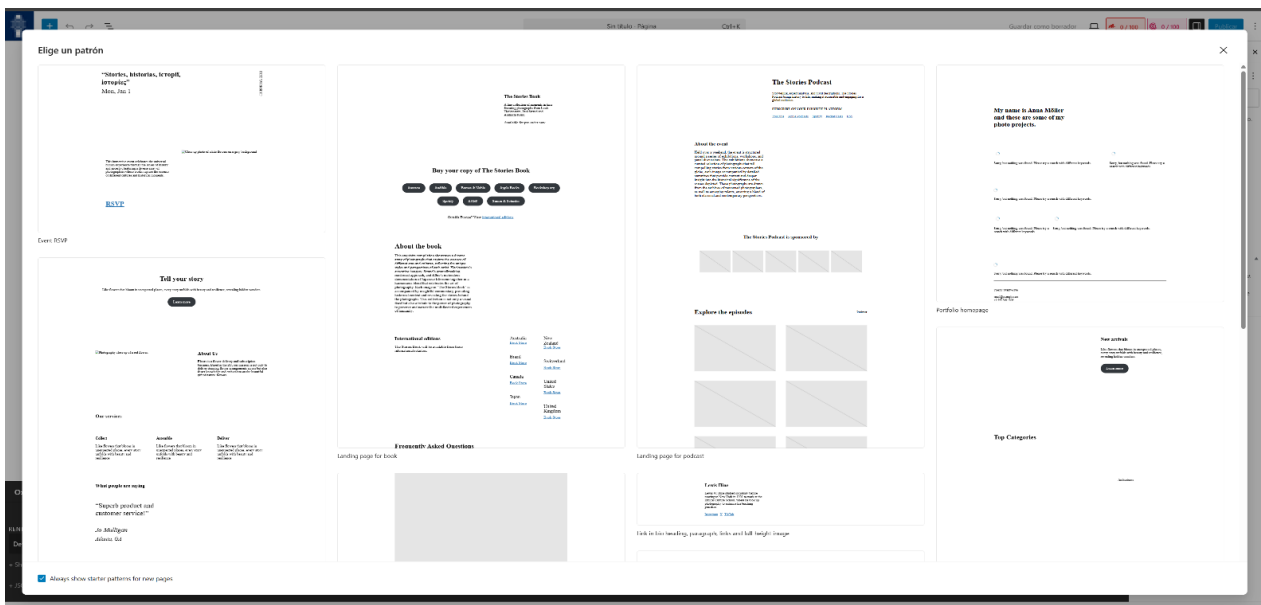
Sin título · Página Ctrl+K

Guardar como borrador

Publicar

Elige un patrón

"Stories, historias, iστορίες"
Mon, Jan 1

RSVP

Event RSVP

The Stories Book

Buy your copy of The Stories Book

About the book

International editions

Frequently Asked Questions

Landing page for book

The Stories Podcast

About the event

The Stories Podcast is sponsored by

Explore the episodes

Landing page for podcast

My name is Anna Möller and these are some of my photo projects.

Portfolio homepage

Tell your story

About Us

Our services

What people are saying

"Superb product and customer service!"

Jo Mulligan

New arrivals

Top Categories

Link in bio heading, paragraph, links and full-height image

Always show starter patterns for new pages